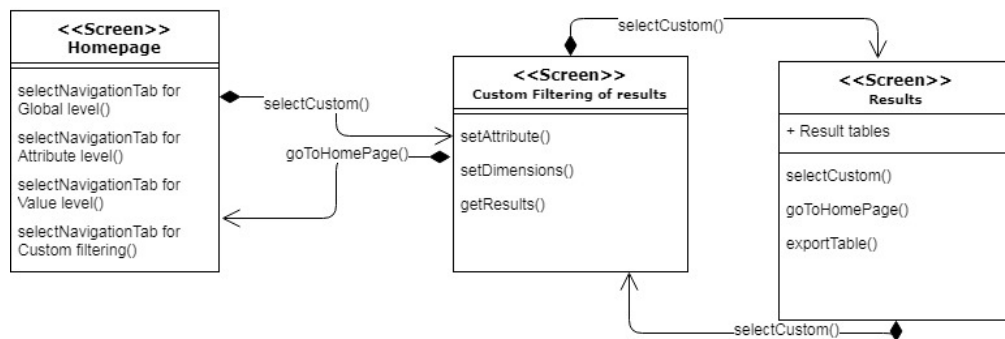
<<Screen>>
Homepage

selectNavigationTab for Global level()
selectNavigationTab for Attribute level()
selectNavigationTab for Value level()
selectNavigationTab for Custom filtering()

selectCustom()

goToHomePage()

selectCustom()

<<Screen>>
Custom Filtering of results

setAttribute()
setDimensions()
getResults()

<<Screen>>
Results

+ Result tables

selectCustom()
goToHomePage()
exportTable()

selectCustom()